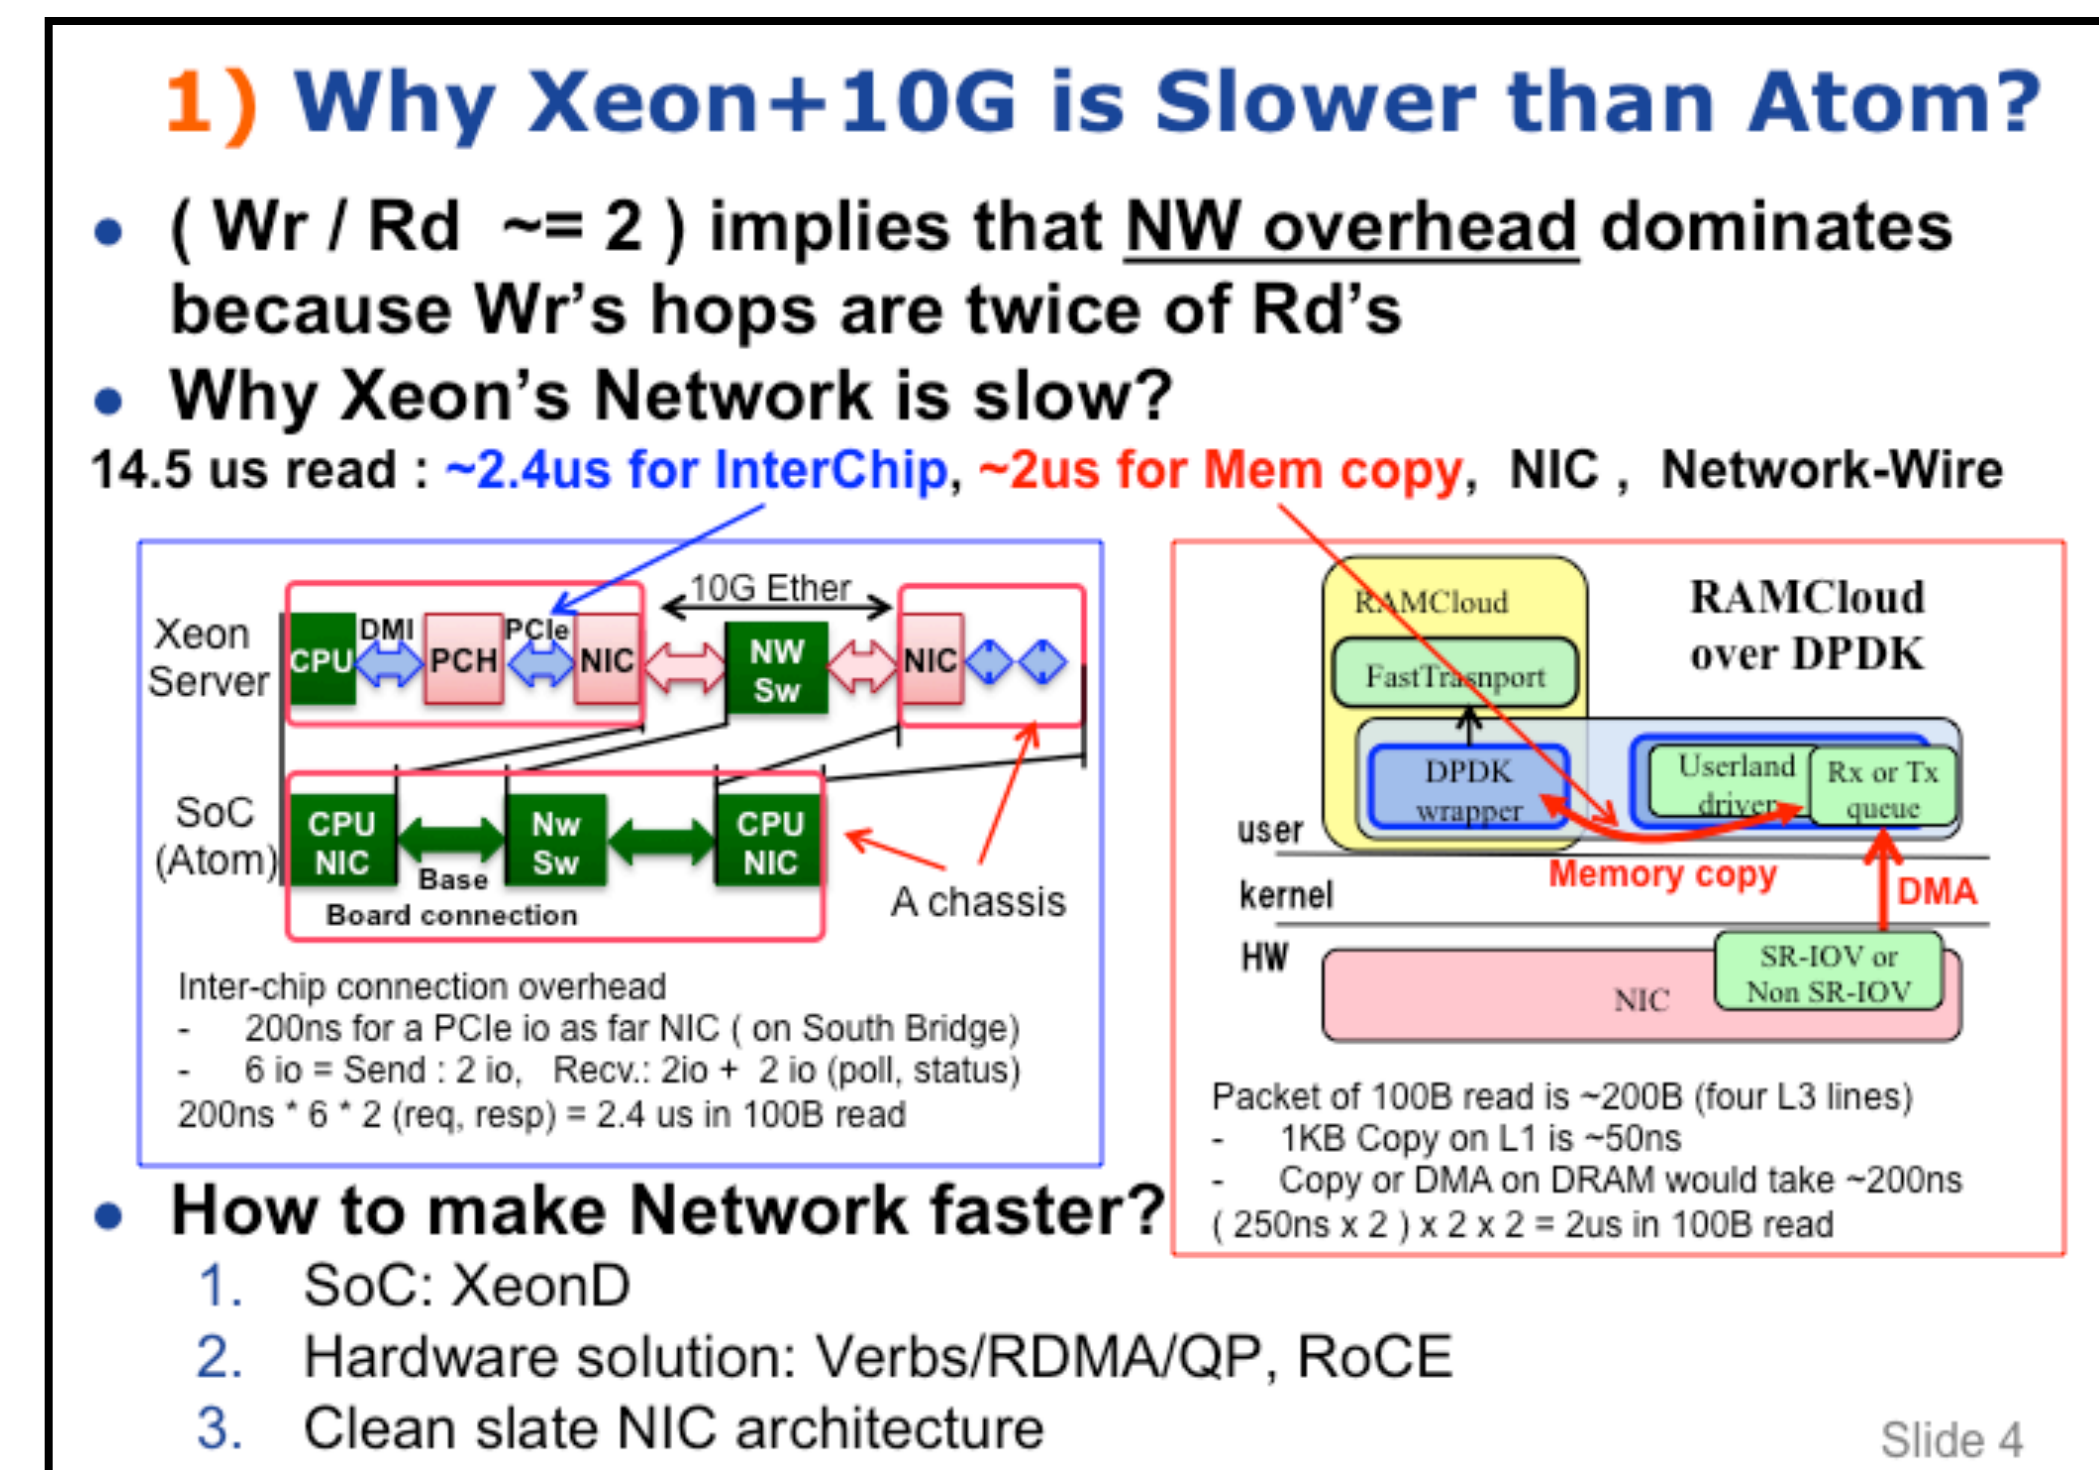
1) Why Xeon+10G is Slower than Atom?

- ( Wr / Rd ~= 2 ) implies that NW overhead dominates because Wr's hops are twice of Rd's
- Why Xeon's Network is slow?

14.5 us read : ~2.4us for InterChip, ~2us for Mem copy, NIC , Network-Wire

Xeon Server CPU DMI PCH PCIe NIC 10G Ether NW Sw NIC

SoC (Atom) CPU NIC Base Nw Sw CPU NIC Board connection A chassis

Inter-chip connection overhead
- 200ns for a PCIe io as far NIC ( on South Bridge)
- 6 io = Send : 2 io, Recv.: 2io + 2 io (poll, status)
200ns * 6 * 2 (req, resp) = 2.4 us in 100B read

RAMCloud FastTransport RAMCloud over DPDK DPDK wrapper Userland driver Rx or Tx queue user kernel HW Memory copy DMA NIC SR-IOV or Non SR-IOV

Packet of 100B read is ~200B (four L3 lines)
- 1KB Copy on L1 is ~50ns
- Copy or DMA on DRAM would take ~200ns
( 250ns x 2 ) x 2 x 2 = 2us in 100B read

- How to make Network faster?
1. SoC: XeonD
2. Hardware solution: Verbs/RDMA/QP, RoCE
3. Clean slate NIC architecture

Slide 4